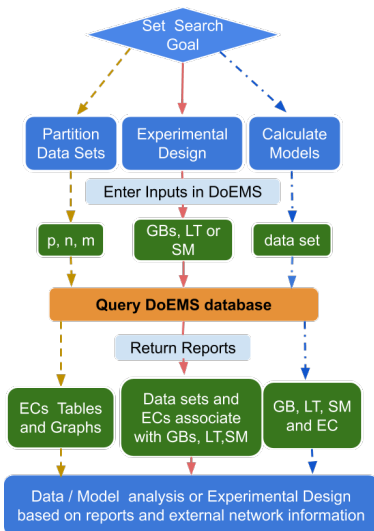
Set Search Goal

Partition Data Sets

Experimental Design

Calculate Models

Enter Inputs in DoEMS

p, n, m

GBs, LT or SM

data set

Query DoEMS database

Return Reports

ECs Tables and Graphs

Data sets and ECs associate with GBs, LT,SM

GB, LT, SM and EC

Data / Model analysis or Experimental Design based on reports and external network information